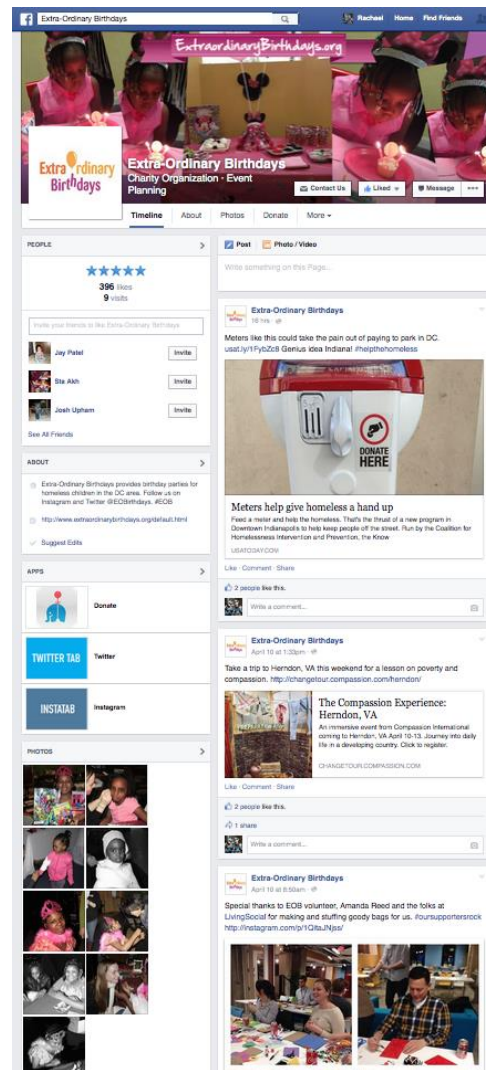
Extra-Ordinary Birthdays
Rachael Home Find Friends

ExtraordinaryBirthdays.org

Extra ordinary Birthdays

Extra-Ordinary Birthdays
Charity Organization · Event Planning

Contact Us
Liked
Message
...

Timeline About Photos Donate More

PEOPLE

★★★★★
396 likes
9 visits

Invite your friends to like Extra-Ordinary Birthdays

Jay Patel Invite
Sta Akh Invite
Josh Upham Invite

See All Friends

ABOUT

Extra-Ordinary Birthdays provides birthday parties for homeless children in the DC area. Follow us on Instagram and Twitter @EOBirthdays. #EOB

http://www.extraordinarybirthdays.org/default.html

Suggest Edits

APPS

Donate

TWITTER TAB Twitter

INSTATAB Instagram

PHOTOS

Post Photo / Video

Write something on this Page...

Extra-Ordinary Birthdays
16 hrs

Meters like this could take the pain out of paying to park in DC. usat.ly/1FybZc8 Genius idea Indiana! #helpthehomeless

DONATE HERE

Meters help give homeless a hand up
Feed a meter and help the homeless. That's the thrust of a new program in Downtown Indianapolis to help keep people off the street. Run by the Coalition for Homelessness Intervention and Prevention, the Know

USATODAY.COM

Like · Comment · Share

2 people like this.

Write a comment...

Extra-Ordinary Birthdays
April 10 at 1:33pm

Take a trip to Herndon, VA this weekend for a lesson on poverty and compassion. http://changetour.compassion.com/herndon/

The Compassion Experience: Herndon, VA
An immersive event from Compassion International coming to Herndon, VA April 10-13. Journey into daily life in a developing country. Click to register.

CHANGETOUR.COMPASSION.COM

Like · Comment · Share

2 people like this.

1 share

Write a comment...

Extra-Ordinary Birthdays
April 10 at 8:50am

Special thanks to EOB volunteer, Amanda Reed and the folks at LivingSocial for making and stuffing goody bags for us. #oursupportersrock http://instagram.com/p/1QitaJNjss/